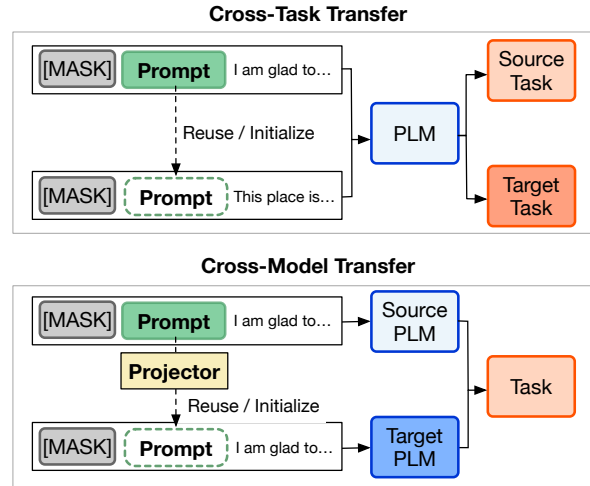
Cross-Task Transfer

[MASK] Prompt I am glad to...

Reuse / Initialize

[MASK] Prompt This place is...

PLM

Source Task

Target Task

Cross-Model Transfer

[MASK] Prompt I am glad to...

Projector

Reuse / Initialize

[MASK] Prompt I am glad to...

Source PLM

Target PLM

Task